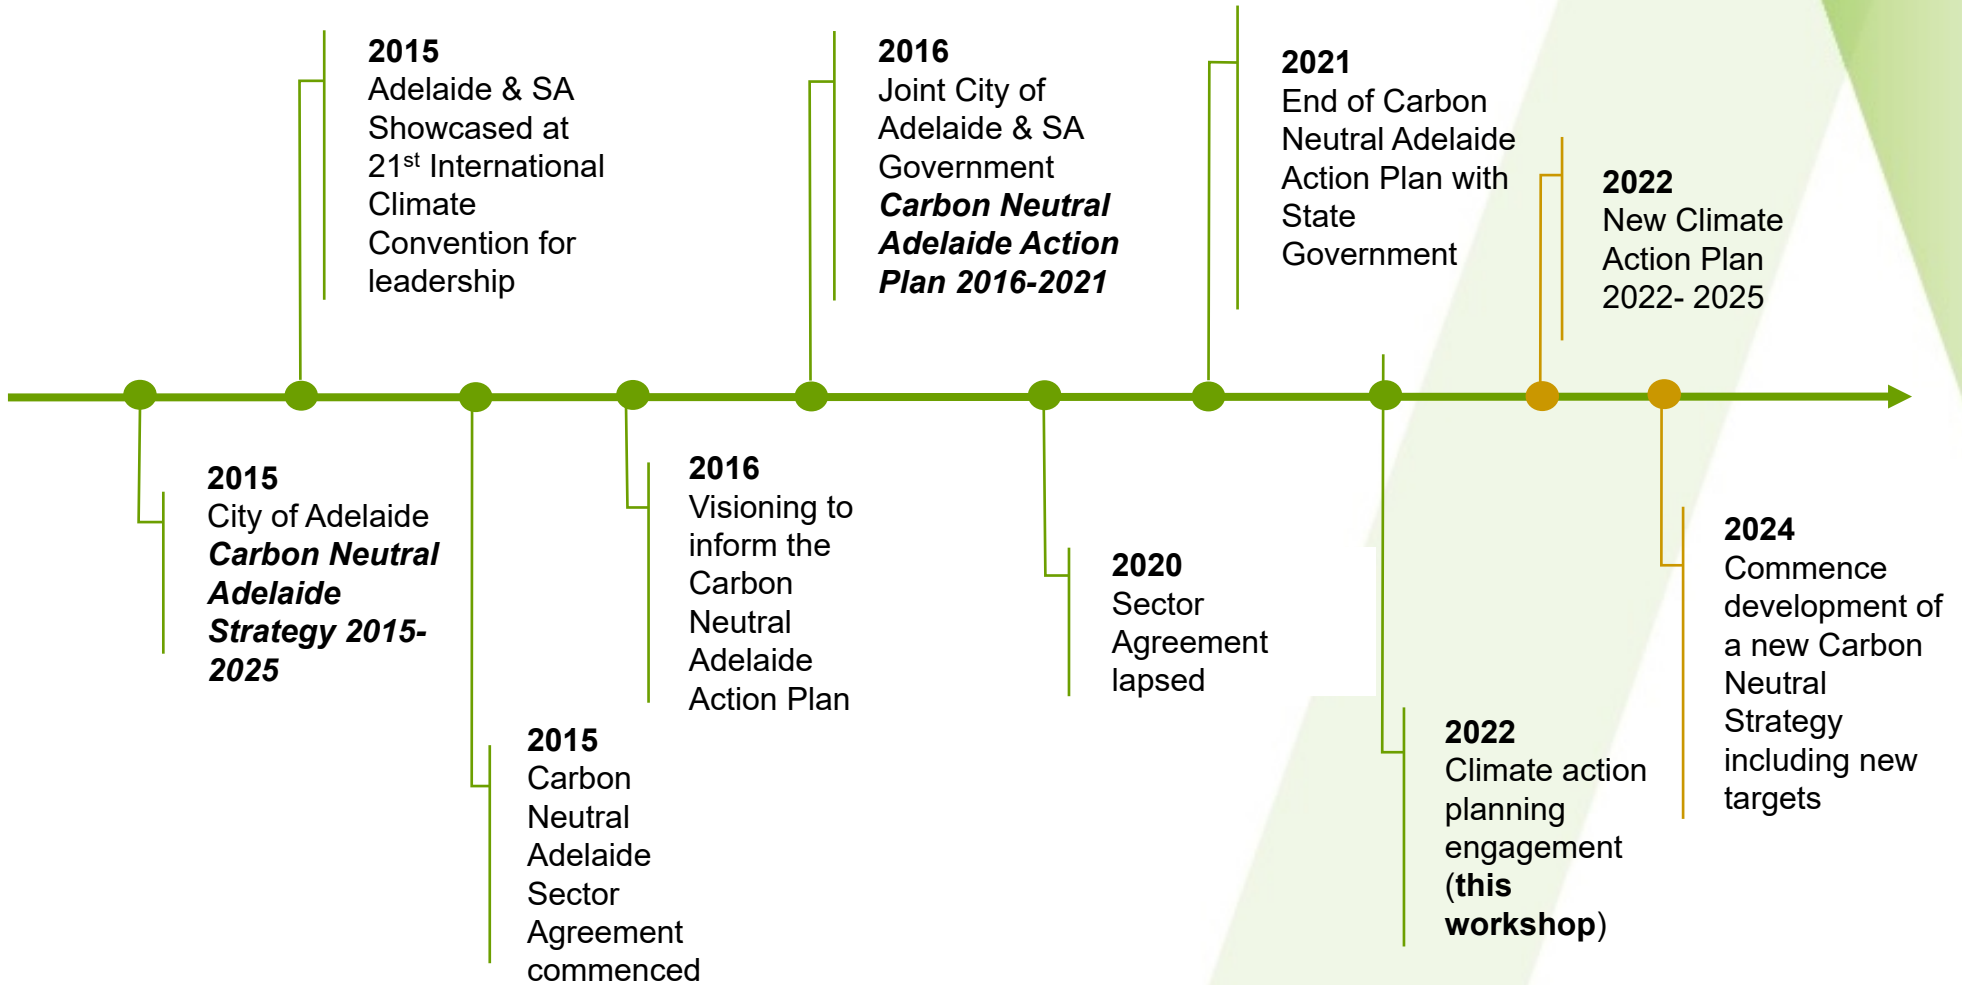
2015
City of Adelaide ***Carbon Neutral Adelaide Strategy 2015-2025***

2015
Adelaide & SA Showcased at $21^{st}$ International Climate Convention for leadership

2015
Carbon Neutral Adelaide Sector Agreement commenced

2016
Visioning to inform the Carbon Neutral Adelaide Action Plan

2016
Joint City of Adelaide & SA Government ***Carbon Neutral Adelaide Action Plan 2016-2021***

2020
Sector Agreement lapsed

2021
End of Carbon Neutral Adelaide Action Plan with State Government

2022
Climate action planning engagement (**this workshop**)

2022
New Climate Action Plan 2022- 2025

2024
Commence development of a new Carbon Neutral Strategy including new targets